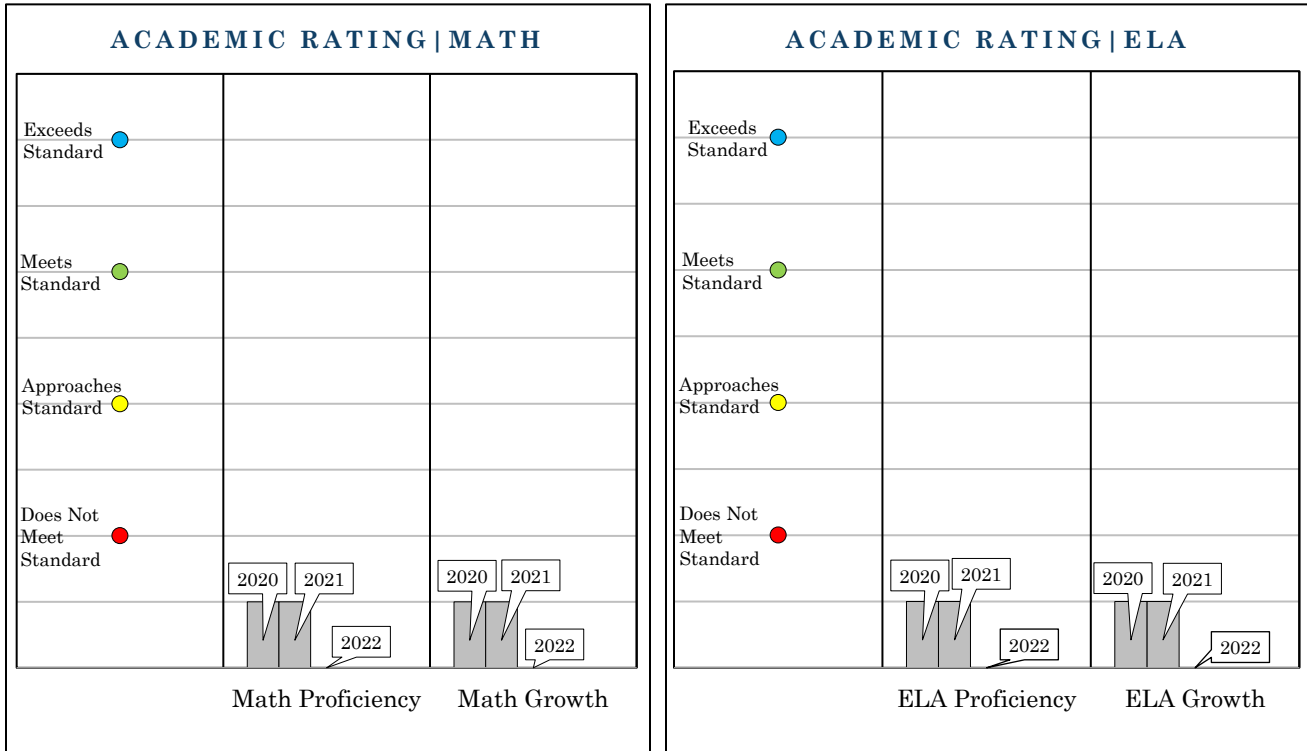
ACADEMIC RATING | MATH

Exceeds Standard

Meets Standard

Approaches Standard

Does Not Meet Standard

2020 2021 2022

2020 2021 2022

Math Proficiency Math Growth

ACADEMIC RATING | ELA

Exceeds Standard

Meets Standard

Approaches Standard

Does Not Meet Standard

2020 2021 2022

2020 2021 2022

ELA Proficiency ELA Growth